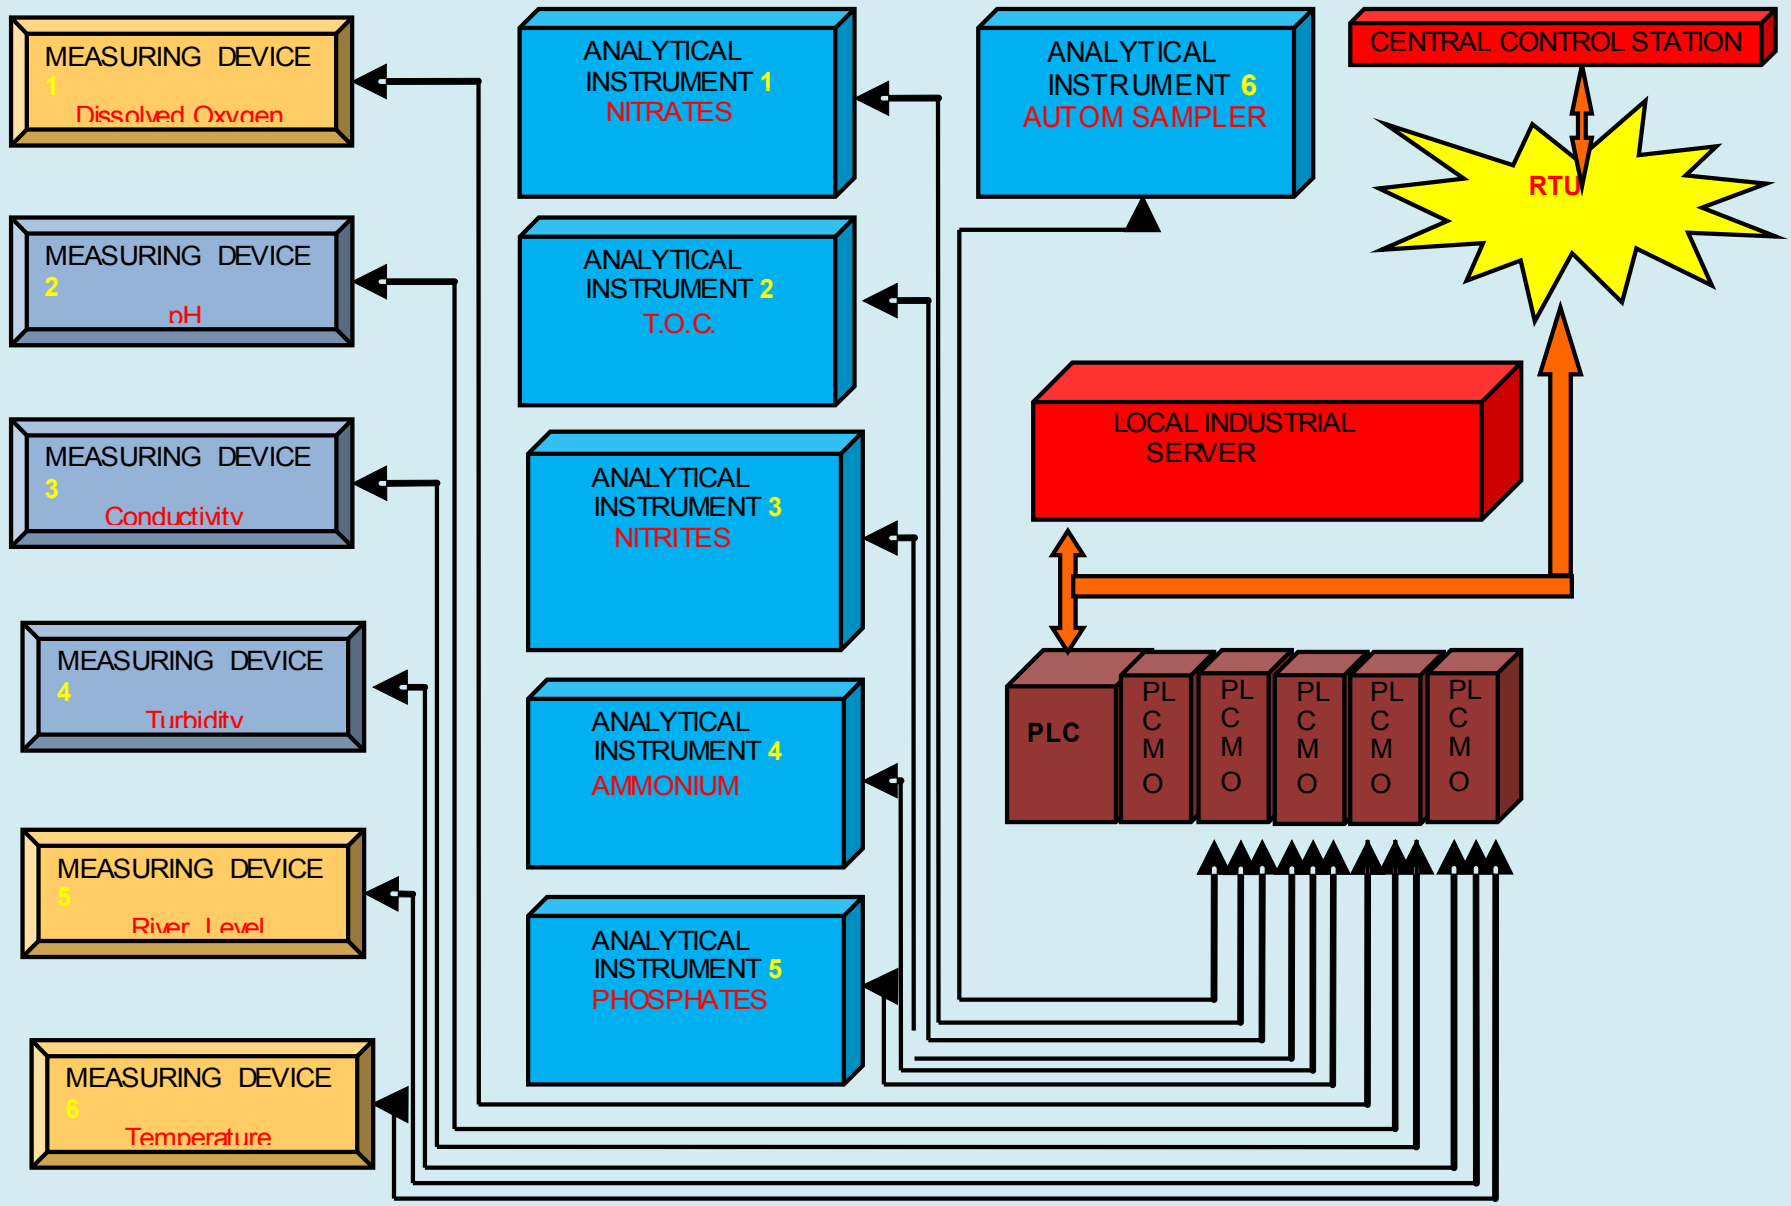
MEASURING DEVICE 1
Dissolved Oxygen

ANALYTICAL INSTRUMENT 1
NITRATES

ANALYTICAL INSTRUMENT 6
AUTOM SAMPLER

CENTRAL CONTROL STATION

RTU

MEASURING DEVICE 2
pH

ANALYTICAL INSTRUMENT 2
T.O.C.

LOCAL INDUSTRIAL SERVER

MEASURING DEVICE 3
Conductivity

ANALYTICAL INSTRUMENT 3
NITRITES

MEASURING DEVICE 4
Turbidity

ANALYTICAL INSTRUMENT 4
AMMONIUM

PLC

PL C M O

PL C M O

PL C M O

PL C M O

PL C M O

MEASURING DEVICE 5
River Level

ANALYTICAL INSTRUMENT 5
PHOSPHATES

MEASURING DEVICE 6
Temperature